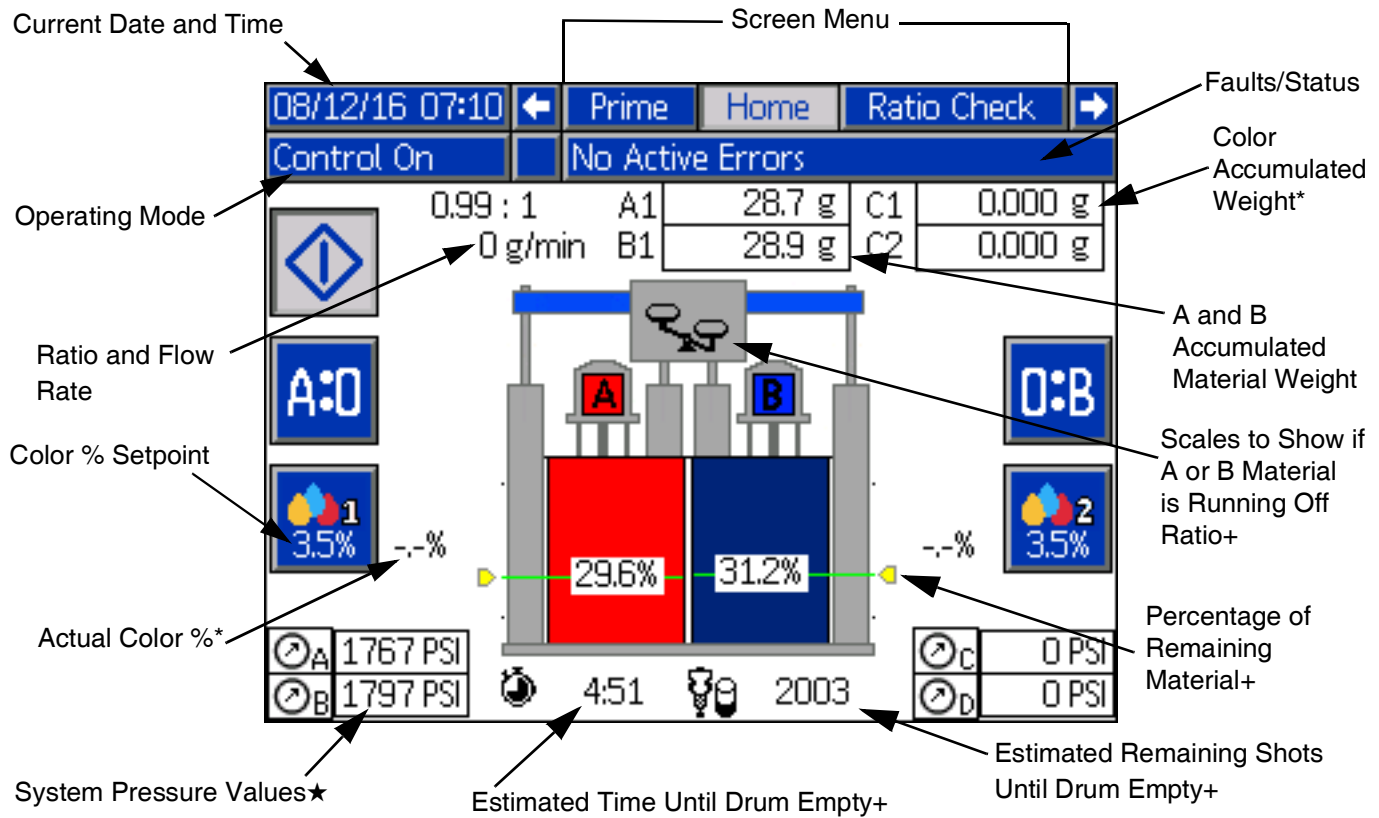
Current Date and Time

Screen Menu

Faults/Status

Color Accumulated Weight*

08/12/16 07:10

Prime

Home

Ratio Check

Control On

No Active Errors

Operating Mode

0.99 : 1

0 g/min

A1

28.7 g

B1

28.9 g

C1

0.000 g

C2

0.000 g

A and B Accumulated Material Weight

Ratio and Flow Rate

A:0

A

B

0:B

Scales to Show if A or B Material is Running Off Ratio+

Color % Setpoint

1

3.5%

-.-%

-.-%

2

3.5%

29.6%

31.2%

Actual Color %*

Percentage of Remaining Material+

A

1767 PSI

B

1797 PSI

4:51

2003

C

0 PSI

D

0 PSI

System Pressure Values★

Estimated Time Until Drum Empty+

Estimated Remaining Shots Until Drum Empty+